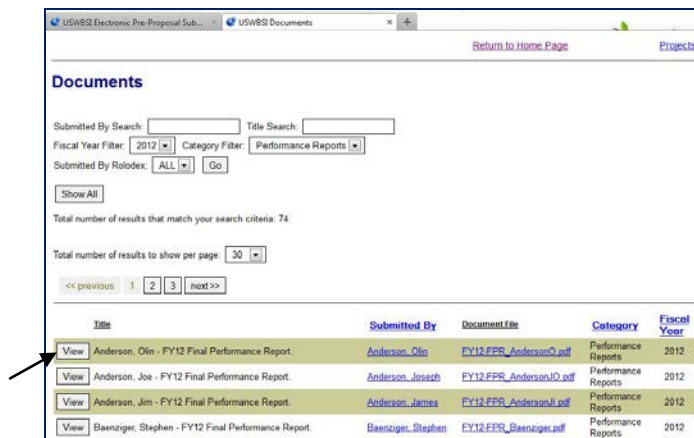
USWBSI Electronic Pre-Proposal Sub... × USWBSI Documents × +

Return to Home Page Projects

Documents

Submitted By Search: Title Search:
Fiscal Year Filter: 2012 Category Filter: Performance Reports
Submitted By Rolodex: ALL Go

Show All

Total number of results that match your search criteria: 74

Total number of results to show per page: 30

<< previous 1 2 3 next>>

| | Title | Submitted By | Document File | Category | Fiscal Year |
|---|---|---|---|---|---|
| View | Anderson, Olin - FY12 Final Performance Report. | Anderson, Olin | FY12-FPR_AndersonO.pdf | Performance Reports | 2012 |
| View | Anderson, Joe - FY12 Final Performance Report. | Anderson, Joseph | FY12-FPR_AndersonJO.pdf | Performance Reports | 2012 |
| View | Anderson, Jim - FY12 Final Performance Report. | Anderson, James | FY12-FPR_AndersonJI.pdf | Performance Reports | 2012 |
| View | Baenziger, Stephen - FY12 Final Performance Report. | Baenziger, Stephen | FY12-FPR_Baenziger.pdf | Performance Reports | 2012 |